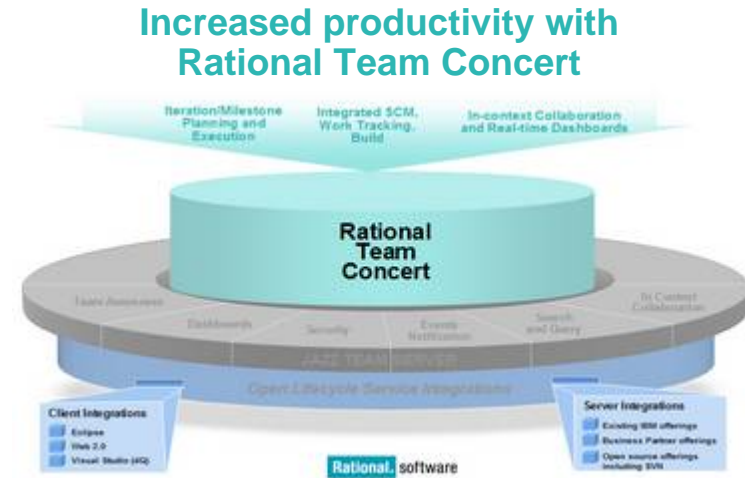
Increased productivity with Rational Team Concert

Iteration/Milestone Planning and Execution

Integrated SCM, Work Tracking, Build

In-context Collaboration and Real-time Dashboards

Rational Team Concert

Team Awareness

Dashboards

Security

Event Notification

Search and Query

In Context Collaboration

JAZZ TEAM SERVER

Open Lifecycle Service Integrations

Client Integrations
Eclipse
Web 2.0
Visual Studio (4Q)

Server Integrations
Existing IBM offerings
Business Partner offerings
Open source offerings including SVN

Rational. software